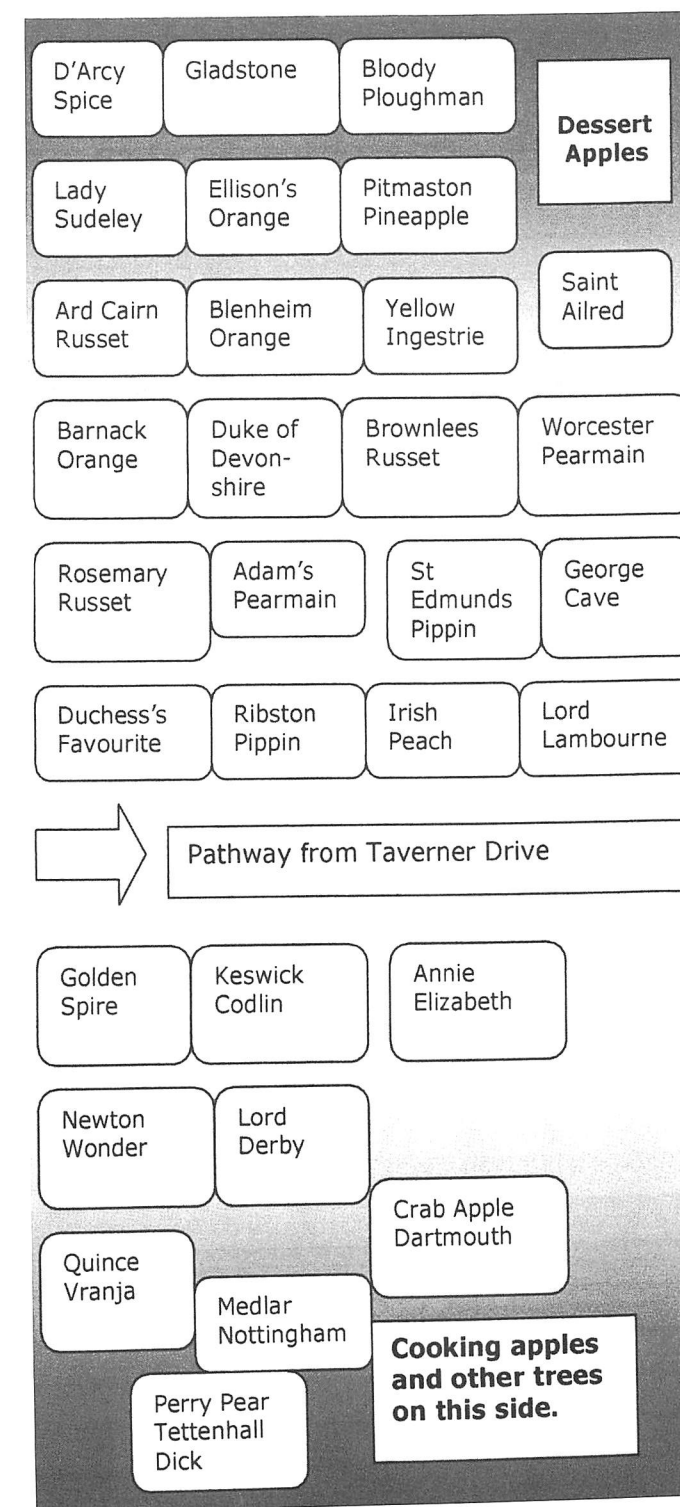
D'Arcy Spice

Gladstone

Bloody Ploughman

Dessert Apples

Lady Sudeley

Ellison's Orange

Pitmaston Pineapple

Saint Ailred

Ard Cairn Russet

Blenheim Orange

Yellow Ingestrie

Barnack Orange

Duke of Devonshire

Brownlees Russet

Worcester Pearmain

Rosemary Russet

Adam's Pearmain

St Edmunds Pippin

George Cave

Duchess's Favourite

Ribston Pippin

Irish Peach

Lord Lambourne

Pathway from Taverner Drive

Golden Spire

Keswick Codlin

Annie Elizabeth

Newton Wonder

Lord Derby

Crab Apple Dartmouth

Quince Vranja

Medlar Nottingham

Cooking apples and other trees on this side.

Perry Pear Tettenhall Dick